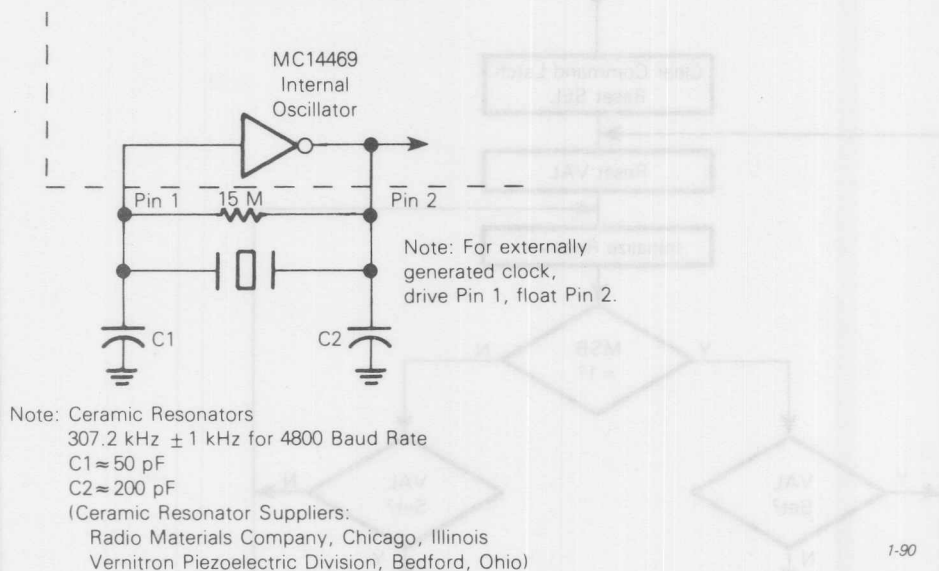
MC14469
Internal
Oscillator

Pin 1

15 M

Pin 2

Note: For externally generated clock, drive Pin 1, float Pin 2.

C1

C2

Note: Ceramic Resonators
307.2 kHz $\pm$ 1 kHz for 4800 Baud Rate
C1 $\approx$ 50 pF
C2 $\approx$ 200 pF
(Ceramic Resonator Suppliers:
Radio Materials Company, Chicago, Illinois
Vernitron Piezoelectric Division, Bedford, Ohio)

1-90